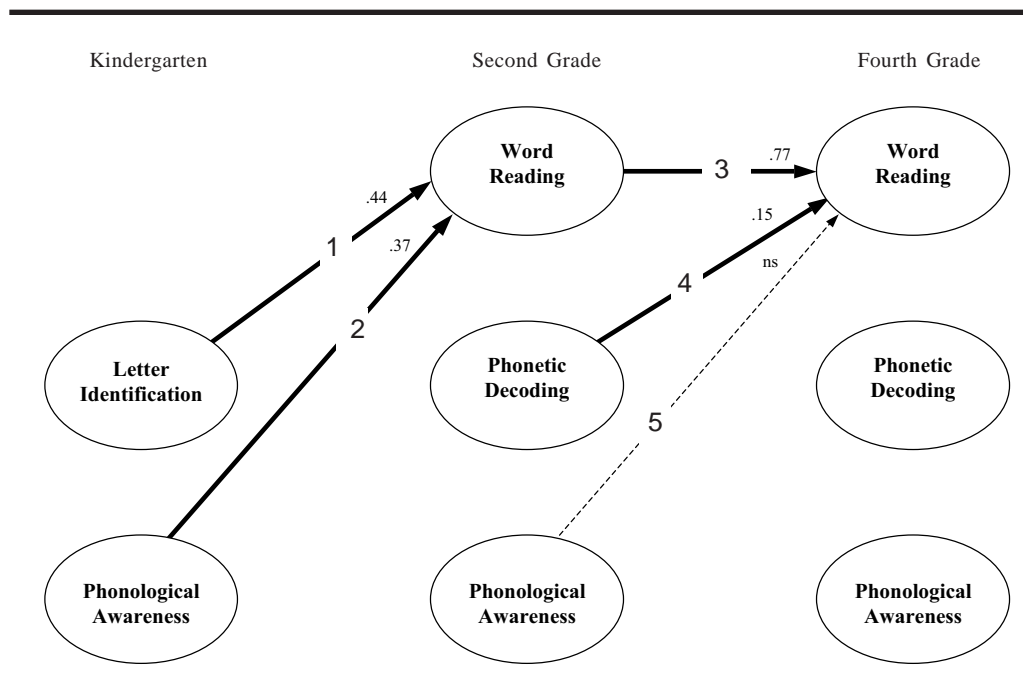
Kindergarten

Second Grade

Fourth Grade

Word Reading

3

.77

Word Reading

.44

.15

1

.37

ns

4

2

Letter Identification

Phonetic Decoding

Phonetic Decoding

5

Phonological Awareness

Phonological Awareness

Phonological Awareness